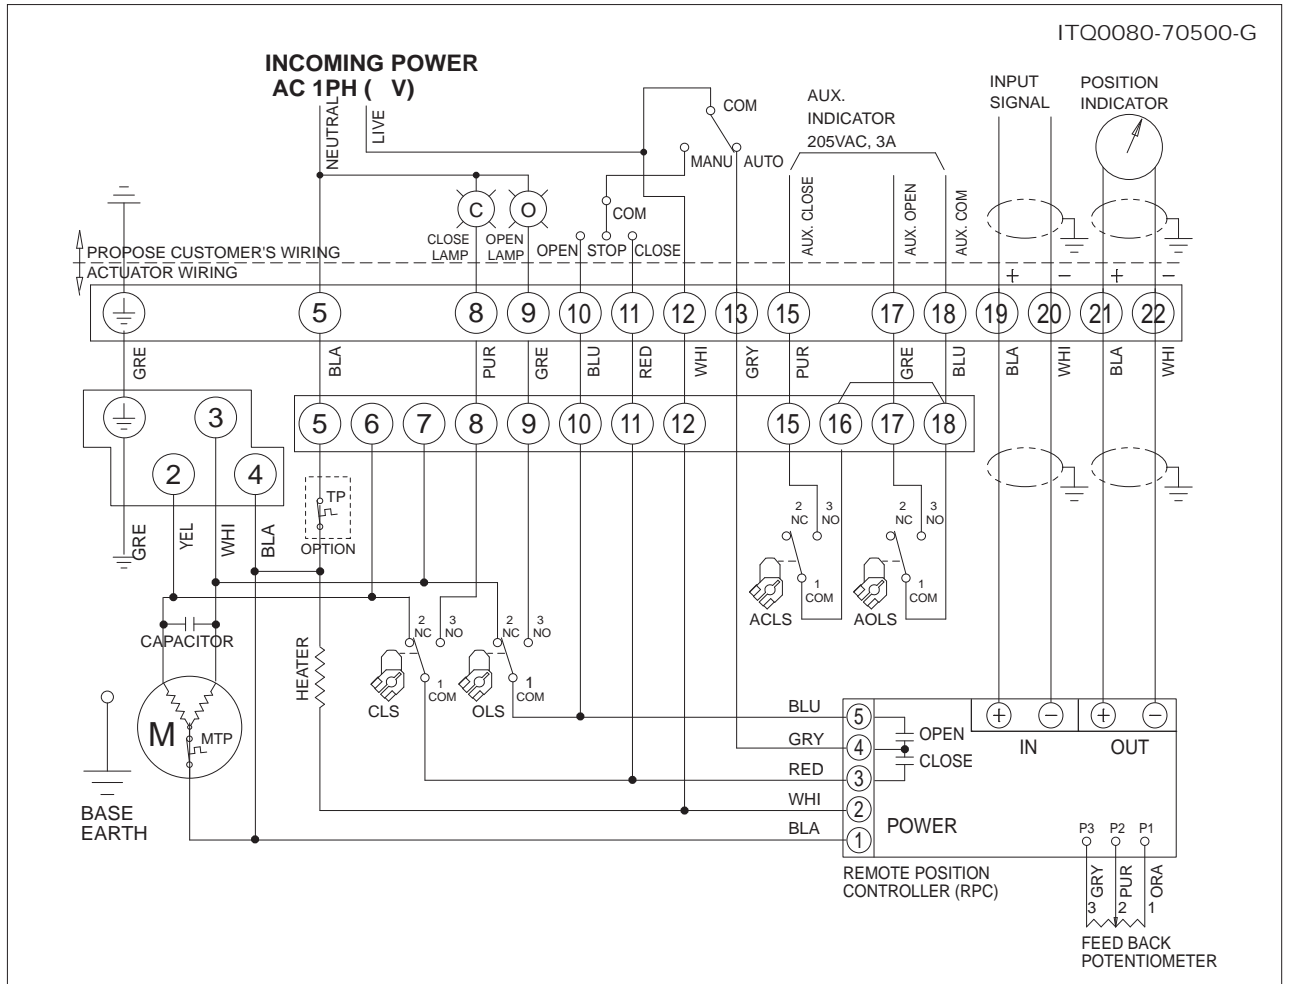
ITQ0080-70500-G

INCOMING POWER
AC 1PH ( V)

NEUTRAL
LIVE
COM
MANU
AUTO
AUX.
INDICATOR
205VAC, 3A
INPUT
SIGNAL
POSITION
INDICATOR

C
O
COM
CLOSE LAMP
OPEN LAMP
OPEN
STOP
CLOSE
AUX. CLOSE
AUX. OPEN
AUX. COM

PROPOSE CUSTOMER'S WIRING
ACTUATOR WIRING

+ − + −

5 8 9 10 11 12 13 15 17 18 19 20 21 22

GRE BLA PUR GRE BLU RED WHI GRY PUR GRE BLU BLA WHI BLA WHI

3
2
4
5 6 7 8 9 10 11 12 15 16 17 18

TP
OPTION

2 NC 3 NO
1 COM
ACLS
2 NC 3 NO
1 COM
AOLS

GRE YEL WHI BLA

CAPACITOR

2 NC 3 NO
2 NC 3 NO
HEATER
1 COM
1 COM
CLS
OLS

M
MTP

BASE
EARTH

BLU 5
GRY 4
RED 3
WHI 2
BLA 1
OPEN
CLOSE
POWER
IN
OUT
P3 P2 P1
REMOTE POSITION
CONTROLLER (RPC)
GRY PUR ORA
3 2 1
FEED BACK
POTENTIOMETER